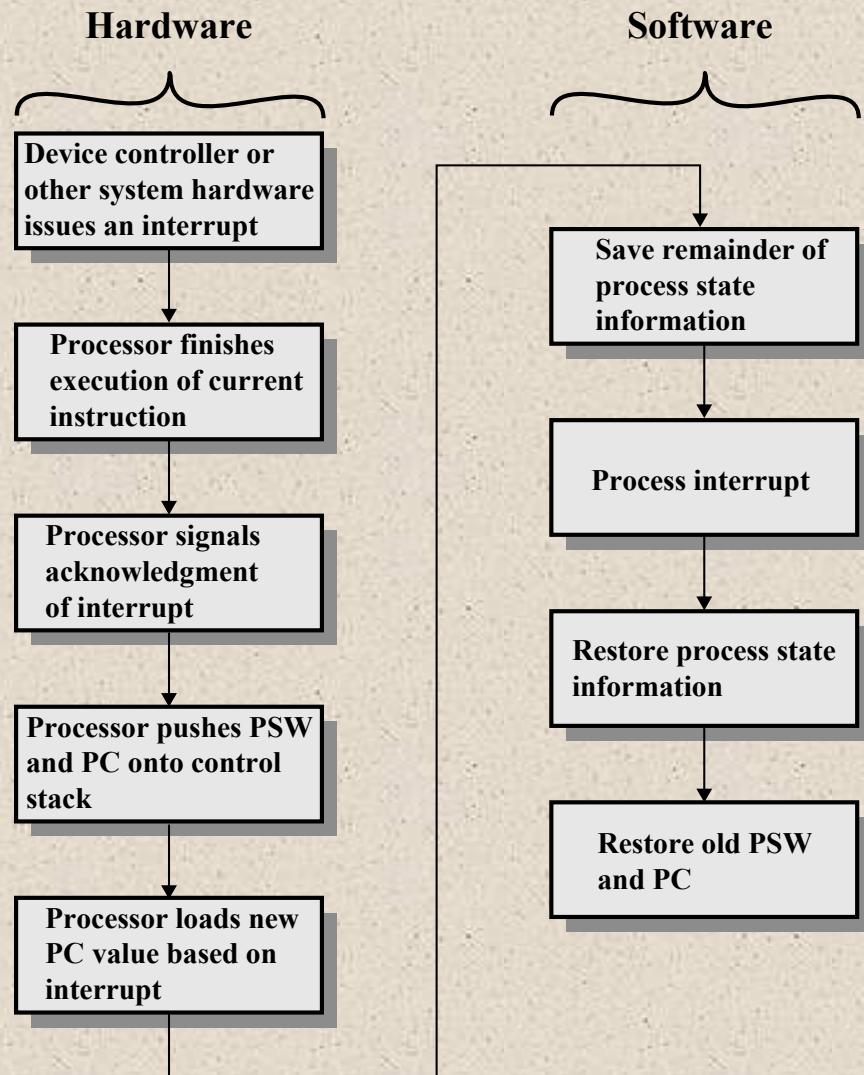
Hardware

Software

Device controller or other system hardware issues an interrupt

Processor finishes execution of current instruction

Processor signals acknowledgment of interrupt

Processor pushes PSW and PC onto control stack

Processor loads new PC value based on interrupt

Save remainder of process state information

Process interrupt

Restore process state information

Restore old PSW and PC